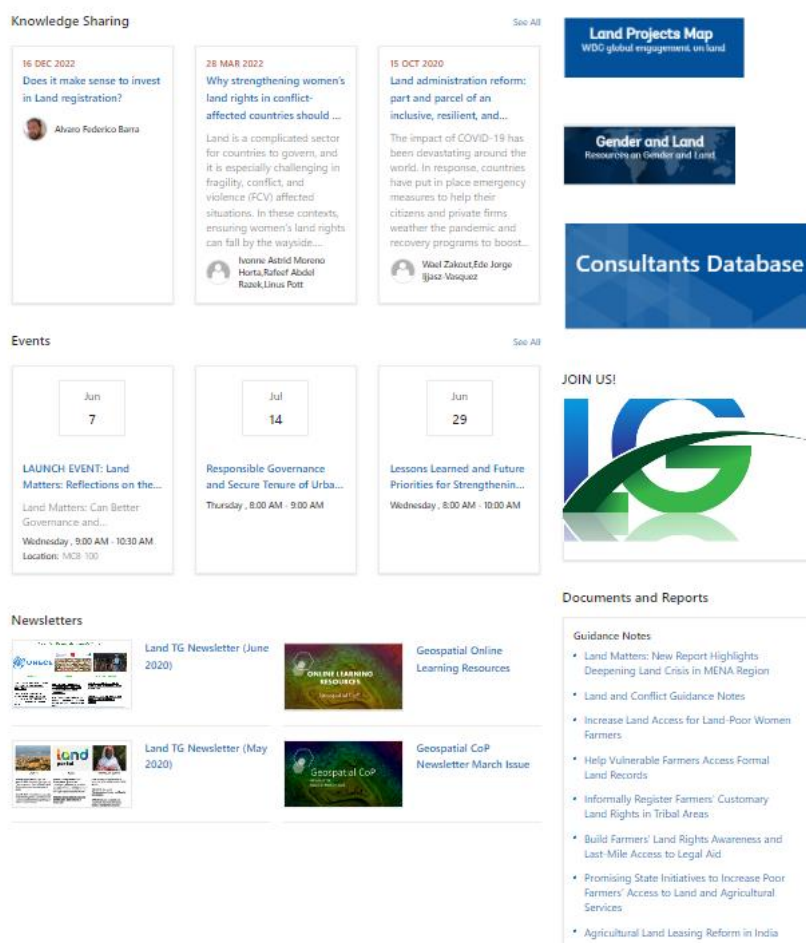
Knowledge Sharing

See All

16 DEC 2022
Does it make sense to invest in Land registration?
Alvaro Federico Barra

28 MAR 2022
Why strengthening women's land rights in conflict-affected countries should ...
Land is a complicated sector for countries to govern, and it is especially challenging in fragility, conflict, and violence (FCV) affected situations. In these contexts, ensuring women's land rights can fall by the wayside....
Ivonne Astrid Moreno Horta,Rafeef Abdel Razek,Linus Pott

15 OCT 2020
Land administration reform: part and parcel of an inclusive, resilient, and...
The impact of COVID-19 has been devastating around the world. In response, countries have put in place emergency measures to help their citizens and private firms weather the pandemic and recovery programs to boost...
Wael Zakout,Ede Jorge Ijjasz-Vasquez

Land Projects Map
WBG global engagement on land

Gender and Land
Resources on Gender and Land

Consultants Database

Events

See All

Jun
7
LAUNCH EVENT: Land Matters: Reflections on the...
Land Matters: Can Better Governance and...
Wednesday , 9:00 AM - 10:30 AM
Location: MC8 100

Jul
14
Responsible Governance and Secure Tenure of Urba...
Thursday , 8:00 AM - 9:00 AM

Jun
29
Lessons Learned and Future Priorities for Strengthenin...
Wednesday , 8:00 AM - 10:00 AM

JOIN US!

Newsletters

Land TG Newsletter (June 2020)

Geospatial Online Learning Resources

Land TG Newsletter (May 2020)

Geospatial CoP Newsletter March Issue

Documents and Reports

Guidance Notes
• Land Matters: New Report Highlights Deepening Land Crisis in MENA Region
• Land and Conflict Guidance Notes
• Increase Land Access for Land-Poor Women Farmers
• Help Vulnerable Farmers Access Formal Land Records
• Informally Register Farmers' Customary Land Rights in Tribal Areas
• Build Farmers' Land Rights Awareness and Last-Mile Access to Legal Aid
• Promising State Initiatives to Increase Poor Farmers' Access to Land and Agricultural Services
• Agricultural Land Leasing Reform in India